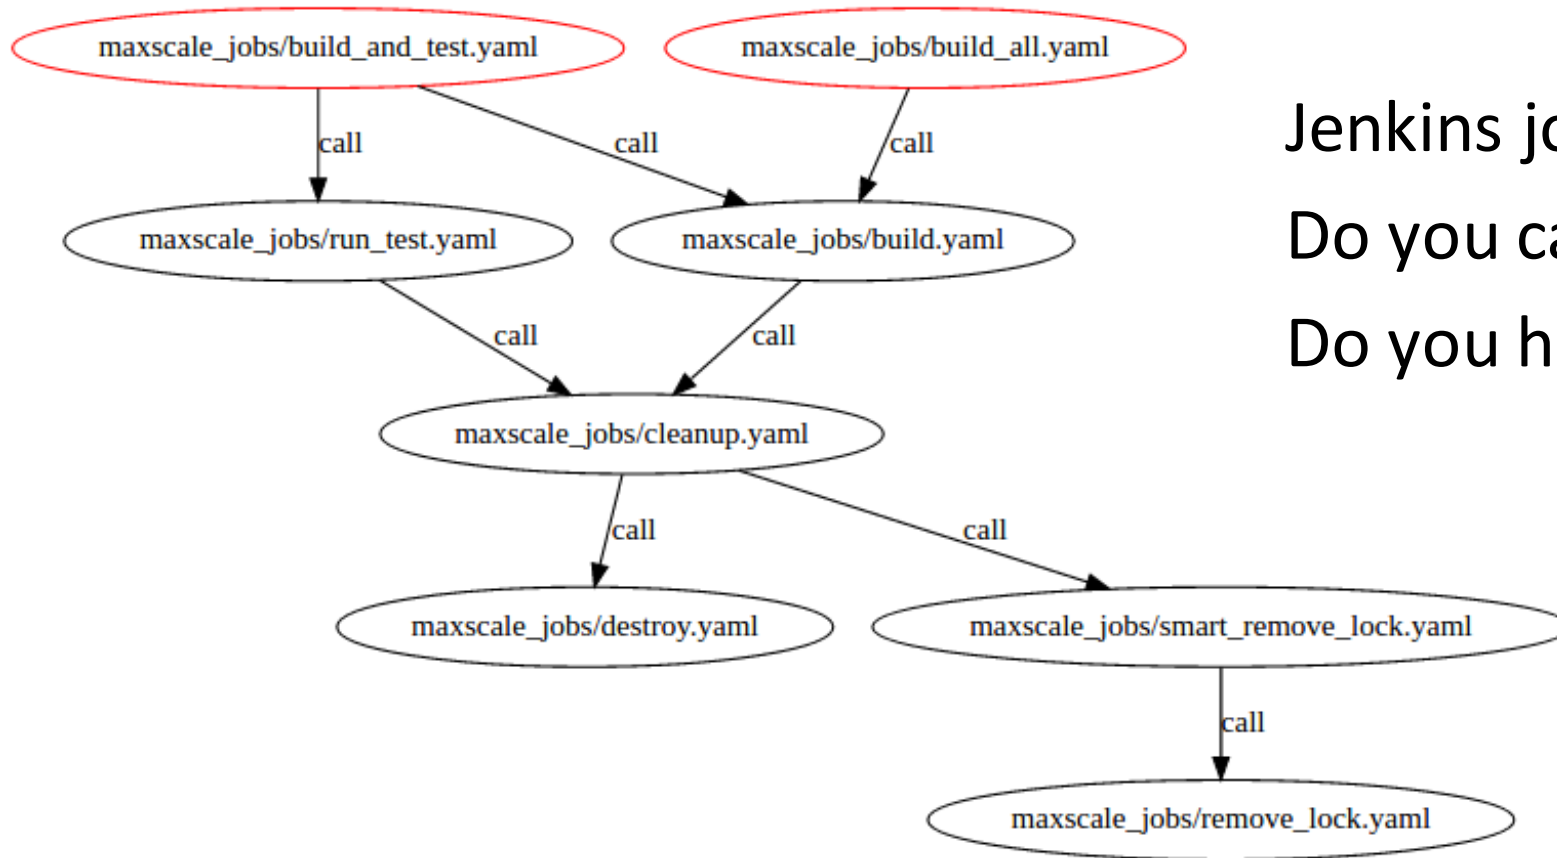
maxscale_jobs/build_and_test.yaml

maxscale_jobs/build_all.yaml

call

call

call

maxscale_jobs/run_test.yaml

maxscale_jobs/build.yaml

call

call

maxscale_jobs/cleanup.yaml

call

call

maxscale_jobs/destroy.yaml

maxscale_jobs/smart_remove_lock.yaml

call

maxscale_jobs/remove_lock.yaml

Jenkins jo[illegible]

Do you ca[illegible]

Do you h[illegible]